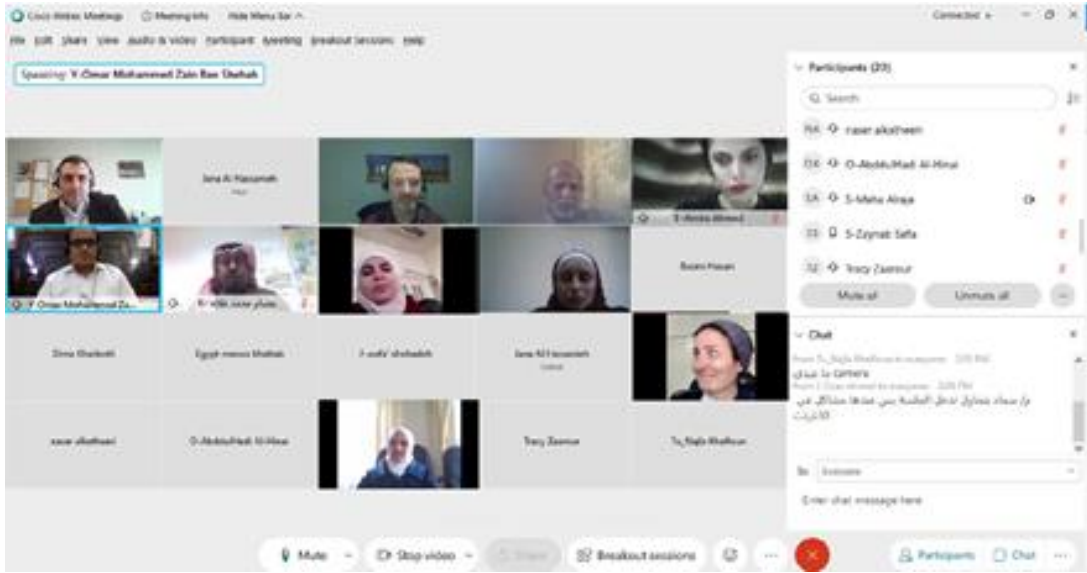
Cisco Webex Meetings   Meeting Info   Hide Menu Bar ^

Connected •

File  Edit  Share  View  Audio & Video  Participant  Meeting  Breakout Sessions  Help

Speaking: V-Omar Mohammed Zain Bani Shehab

Participants (23)

Search

NA  nasser alkatheeri

OA  O-AbdAlHadi Al-Hinai

SA  S-Maha Alraja

SS  S-Zaynab Safia

TZ  Tracy Zaarour

Mute all   Unmute all

Chat

From S_Najla Khalfoun to everyone: 3:05 PM
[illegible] camera
From V-Omar Ahmed to everyone: 3:05 PM
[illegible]

To: Everyone

Enter chat message here

Jana Al Hassaniah
Host

S-Amira Ahmed

V-Omar Mohammed Za...

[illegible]

Basim Hasan

Dina Shadeeb

Egypt-menoo Mahab

F-sufa' shehadeh

Jana Al Hassaniah
Cohost

nasser alkatheeri

O-AbdAlHadi Al-Hinai

Tracy Zaarour

Ts_Najla Khalfoun

Mute   Stop video   Share   Breakout sessions   Participants   Chat